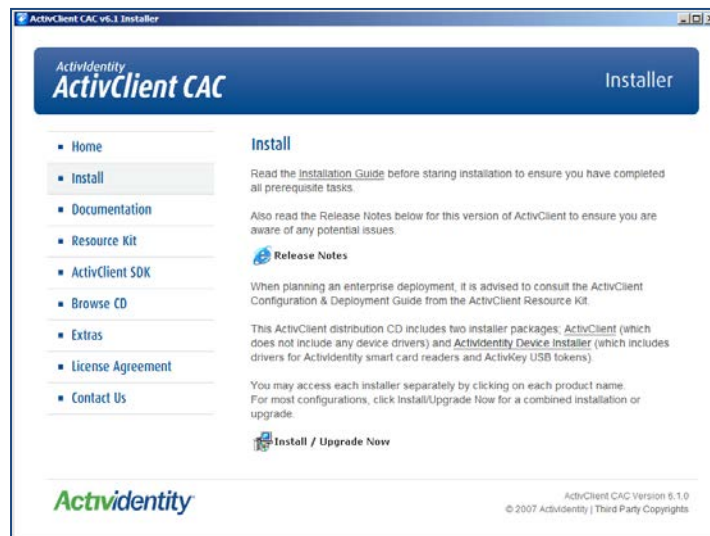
ActivClient CAC v6.1 Installer

ActivIdentity
ActivClient CAC

Installer

- Home
- Install
- Documentation
- Resource Kit
- ActivClient SDK
- Browse CD
- Extras
- License Agreement
- Contact Us

Install

Read the Installation Guide before staring installation to ensure you have completed all prerequisite tasks.

Also read the Release Notes below for this version of ActivClient to ensure you are aware of any potential issues.

Release Notes

When planning an enterprise deployment, it is advised to consult the ActivClient Configuration & Deployment Guide from the ActivClient Resource Kit.

This ActivClient distribution CD includes two installer packages; ActivClient (which does not include any device drivers) and ActivIdentity Device Installer (which includes drivers for ActivIdentity smart card readers and ActivKey USB tokens).

You may access each installer separately by clicking on each product name. For most configurations, click Install/Upgrade Now for a combined installation or upgrade.

Install / Upgrade Now

ActivIdentity

ActivClient CAC Version 6.1.0
© 2007 ActivIdentity | Third Party Copyrights